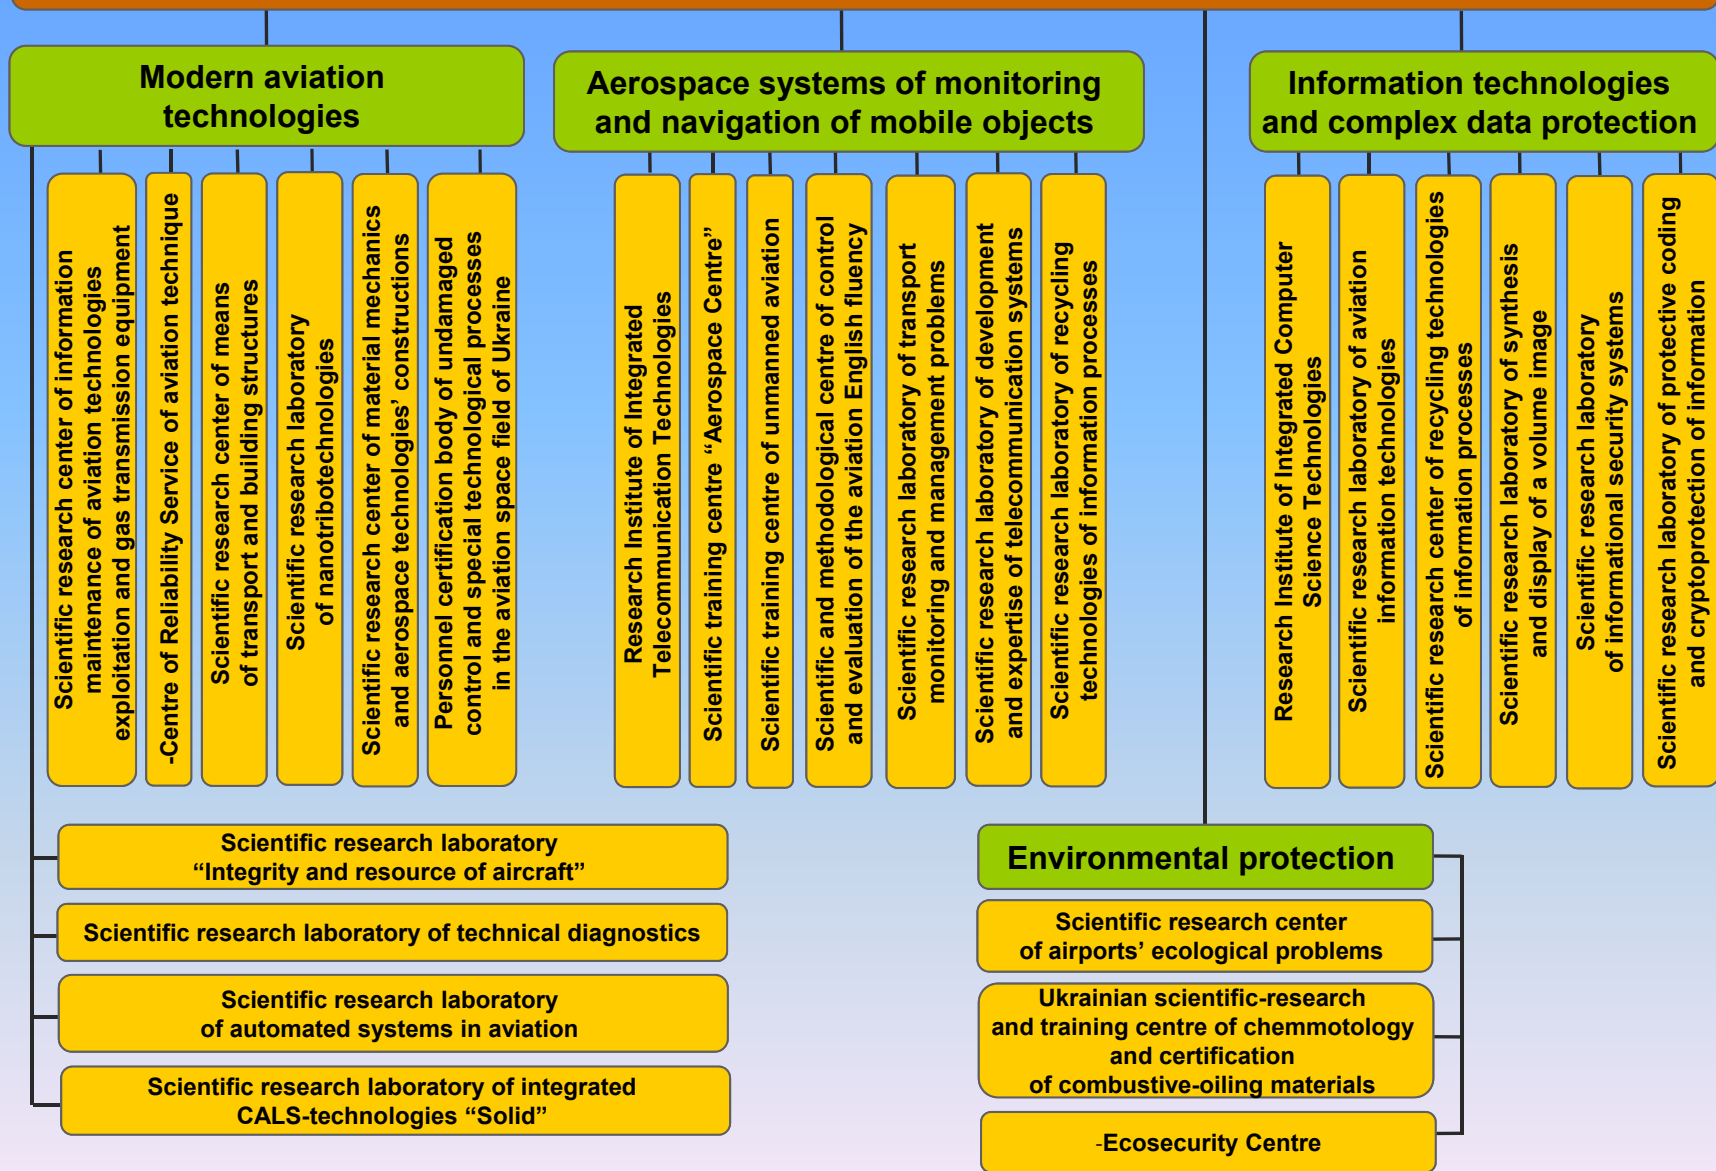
Modern aviation technologies

Scientific research center of information maintenance of aviation technologies exploitation and gas transmission equipment

-Centre of Reliability Service of aviation technique

Scientific research center of means of transport and building structure

Scientific research laboratory of nanotribotechnologies

Scientific research center of material mechanics and aerospace technologies' constructions

Personnel certification body of undamaged control and special technological processes in the aviation space field of Ukraine

Aerospace systems of monitoring and navigation of mobile objects

Research Institute of Integrated Telecommunication Technologies

Scientific training centre "Aerospace Centre"

Scientific training centre of unmanned aviation

Scientific and methodological centre of control and evaluation of the aviation English fluency

Scientific research laboratory of transport monitoring and management problems

Scientific research laboratory of development and expertise of telecommunication systems

Scientific research laboratory of recycling technologies of information processes

Information technologies and complex data protection

Research Institute of Integrated Computer Science Technologies

Scientific research laboratory of aviation information technologies

Scientific research center of recycling technologies of information processes

Scientific research laboratory of synthesis and display of a volume image

Scientific research laboratory of informational security systems

Scientific research laboratory of protective coding and cryptoprotection of information

Scientific research laboratory "Integrity and resource of aircraft"

Scientific research laboratory of technical diagnostics

Scientific research laboratory of automated systems in aviation

Scientific research laboratory of integrated CALS-technologies "Solid"

Environmental protection

Scientific research center of airports' ecological problems

Ukrainian scientific-research and training centre of chemmotology and certification of combustive-oiling materials

-Ecosecurity Centre